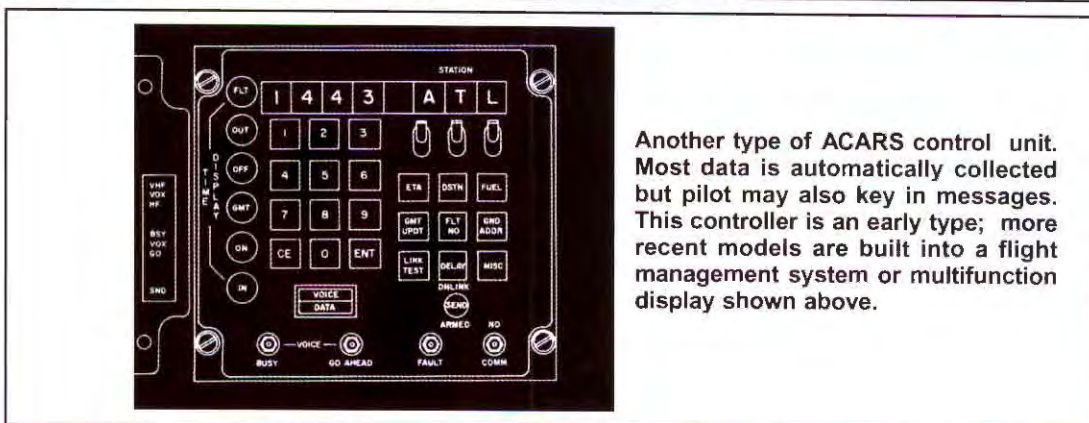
STATION

FLT

1 4 4 3

A T L

OUT

OFF

GMT

ON

IN

TIME DISPLAY

1 2 3

4 5 6

7 8 9

CE 0 ENT

ETA DSTN FUEL

GMT UPDT

FLT NO

GND ADDR

LINK TEST

DELAY

MISC

DNLINK

SEND

ARMED

VOICE

DATA

VHF VOX HF

BSY VOX GO

SND

BUSY — VOICE — GO AHEAD

FAULT

NO COMM

Another type of ACARS control unit. Most data is automatically collected but pilot may also key in messages. This controller is an early type; more recent models are built into a flight management system or multifunction display shown above.